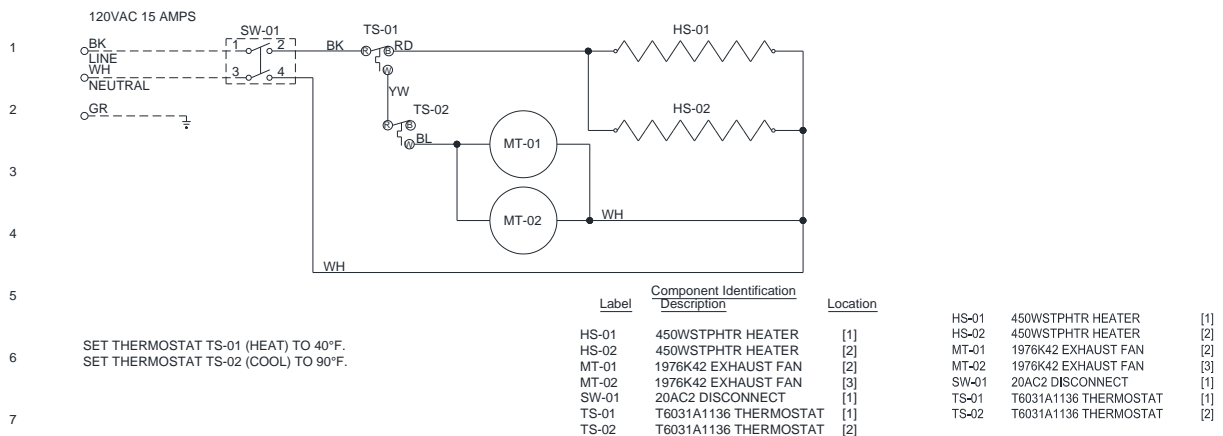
120VAC 15 AMPS

1
BK
LINE
WH
NEUTRAL
SW-01
1 2
3 4
BK
TS-01
R B RD
W
HS-01

YW
2
GR
TS-02
R B
W BL
HS-02

MT-01

3

MT-02
WH

4

WH

5

SET THERMOSTAT TS-01 (HEAT) TO 40°F.
SET THERMOSTAT TS-02 (COOL) TO 90°F.

6

7

Component Identification

| Label | Description | Location |
|---|---|---|
| HS-01 | 450WSTPHTR HEATER | [1] |
| HS-02 | 450WSTPHTR HEATER | [2] |
| MT-01 | 1976K42 EXHAUST FAN | [2] |
| MT-02 | 1976K42 EXHAUST FAN | [3] |
| SW-01 | 20AC2 DISCONNECT | [1] |
| TS-01 | T6031A1136 THERMOSTAT | [1] |
| TS-02 | T6031A1136 THERMOSTAT | [2] |

| | | |
|---|---|---|
| HS-01 | 450WSTPHTR HEATER | [1] |
| HS-02 | 450WSTPHTR HEATER | [2] |
| MT-01 | 1976K42 EXHAUST FAN | [2] |
| MT-02 | 1976K42 EXHAUST FAN | [3] |
| SW-01 | 20AC2 DISCONNECT | [1] |
| TS-01 | T6031A1136 THERMOSTAT | [1] |
| TS-02 | T6031A1136 THERMOSTAT | [2] |